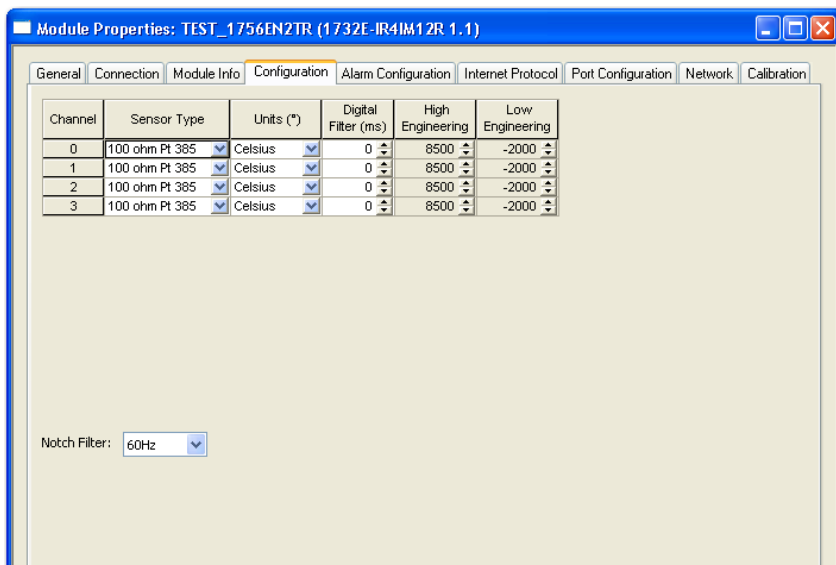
Module Properties: TEST_1756EN2TR (1732E-IR4IM12R 1.1)

General | Connection | Module Info | Configuration | Alarm Configuration | Internet Protocol | Port Configuration | Network | Calibration

| Channel | Sensor Type | Units (°) | Digital Filter (ms) | High Engineering | Low Engineering |
|---|---|---|---|---|---|
| 0 | 100 ohm Pt 385 | Celsius | 0 | 8500 | -2000 |
| 1 | 100 ohm Pt 385 | Celsius | 0 | 8500 | -2000 |
| 2 | 100 ohm Pt 385 | Celsius | 0 | 8500 | -2000 |
| 3 | 100 ohm Pt 385 | Celsius | 0 | 8500 | -2000 |

Notch Filter: 60Hz